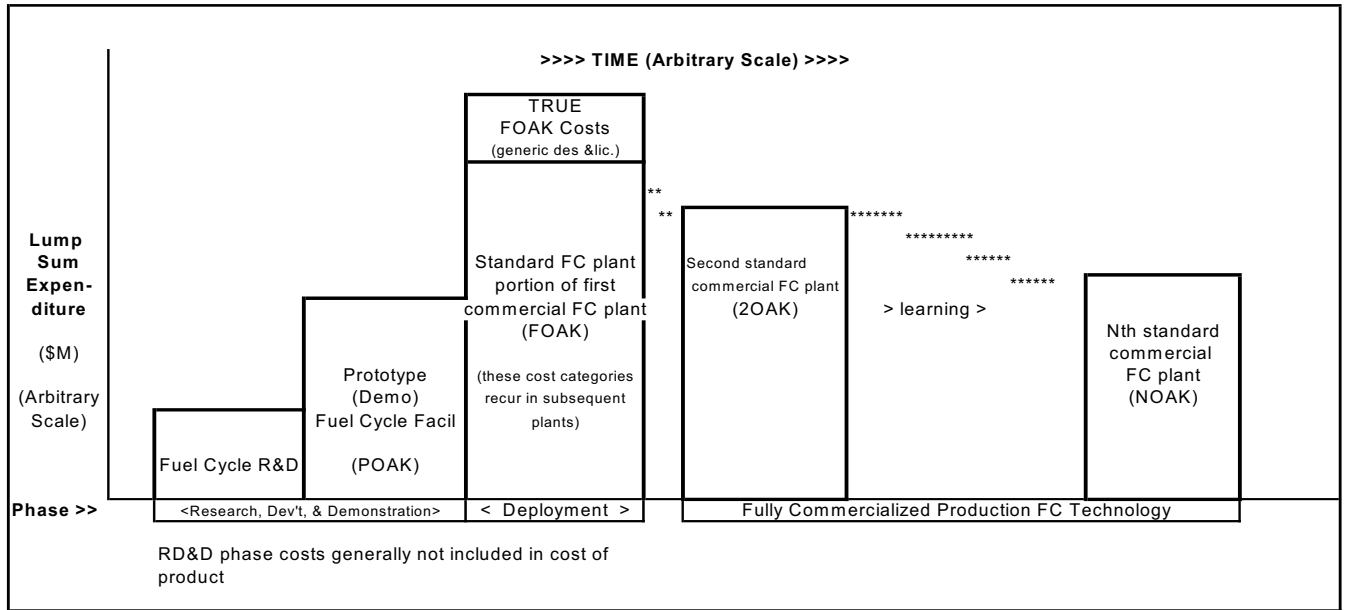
>>>> TIME (Arbitrary Scale) >>>>

Lump Sum Expenditure

($M)

(Arbitrary Scale)

Fuel Cycle R&D

Prototype (Demo) Fuel Cycle Facil

(POAK)

TRUE FOAK Costs (generic des &lic.)

Standard FC plant portion of first commercial FC plant (FOAK)

(these cost categories recur in subsequent plants)

**
**

Second standard commercial FC plant (2OAK)

*******
*********
******
******

> learning >

Nth standard commercial FC plant (NOAK)

Phase >>

<Research, Dev't, & Demonstration>

< Deployment >

Fully Commercialized Production FC Technology

RD&D phase costs generally not included in cost of product